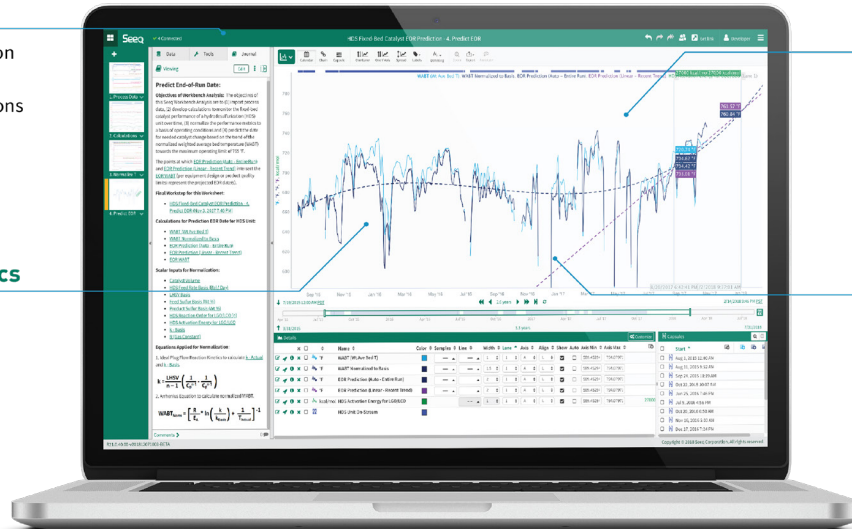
on

ons

cs

Seeq

HDS Fixed-Bed Catalyst EOR Prediction - 4. Predict EOR

Data Tools Journal

Predict End-of-Run Date:

Objectives of Workbench Analysis:

Ideal Workshop for this Worksheet:

Calculations for Prediction EOR for HDS Unit:

Scalar Inputs for Normalization:

Equations Applied for Normalization:

WABT Normalized to Basis

EOR Prediction (Auto - Entire Run)

EOR Prediction (Linear - Recent Trend)

Details

Name

Color

Samples

Line

Width

Axis

Align

Show

Axis Min

Axis Max

WABT (Wt Ave Bed T)

WABT Normalized to Basis

EOR Prediction (Auto - Entire Run)

EOR Prediction (Linear - Recent Trend)

HDS Activation Energy for LGO/LCO

HDS Unit On-Stream

Capsules

Start

Copyright © 2018 Seeq Corporation. All rights reserved.

Comments